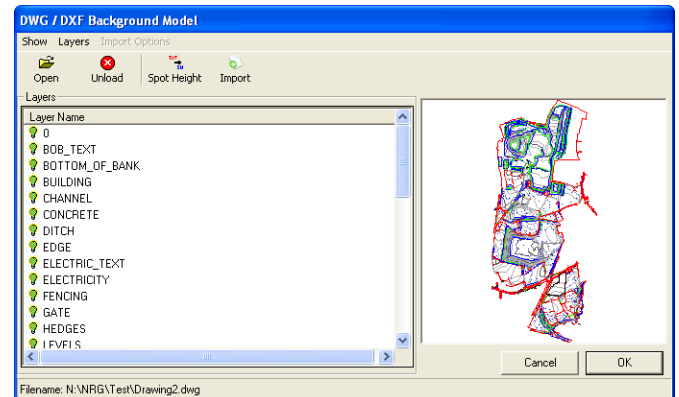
DWG / DXF Background Model

Show Layers Import Options

Open Unload Spot Height Import

Layers

Layer Name
0
BOB_TEXT
BOTTOM_OF_BANK
BUILDING
CHANNEL
CONCRETE
DITCH
EDGE
ELECTRIC_TEXT
ELECTRICITY
FENCING
GATE
HEDGES
LEVELS

Cancel OK

Filename: N:\NRG\Test\Drawing2.dwg